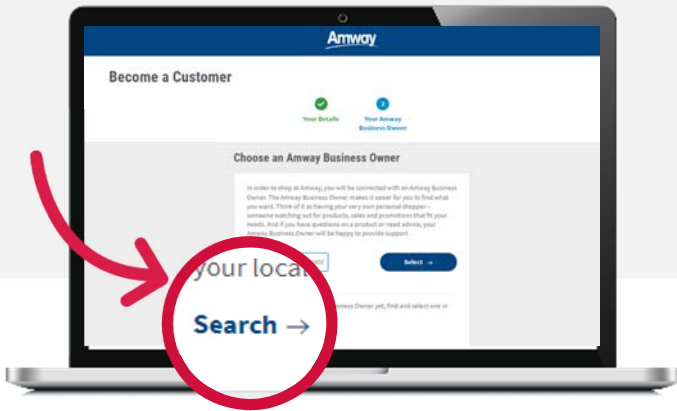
Amway

Become a Customer

Your Details

2

Your Amway Business Owner

Choose an Amway Business Owner

In order to shop at Amway, you will be connected with an Amway Business Owner. The Amway Business Owner makes it easier for you to find what you want. Think of it as having your very own personal shopper – someone watching out for products, sales and promotions that fit your needs. And if you have questions on a product or need advice, your Amway Business Owner will be happy to provide support.

your local

Select →

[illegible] Business Owner yet, find and select one in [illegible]

Search →